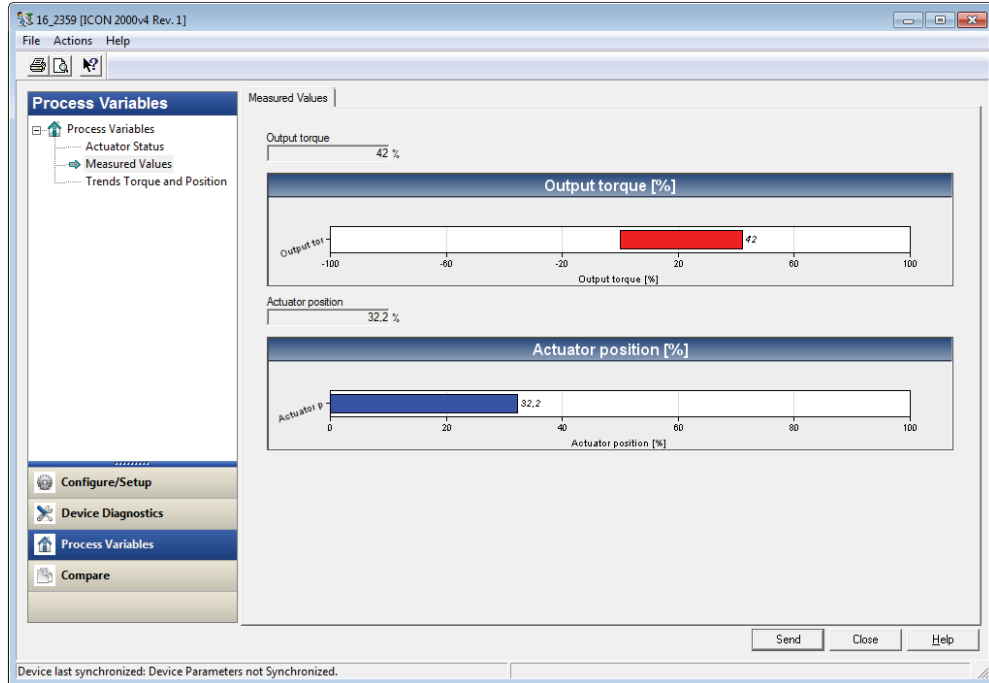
16_2359 [ICON 2000v4 Rev. 1]

File Actions Help

Process Variables

Process Variables
Actuator Status
Measured Values
Trends Torque and Position

Configure/Setup
Device Diagnostics
Process Variables
Compare

Measured Values

Output torque
42 %

Output torque [%]

Output tor
42
-100 -60 -20 20 60 100
Output torque [%]

Actuator position
32,2 %

Actuator position [%]

Actuator p
32,2
0 20 40 60 80 100
Actuator position [%]

Send Close Help

Device last synchronized: Device Parameters not Synchronized.